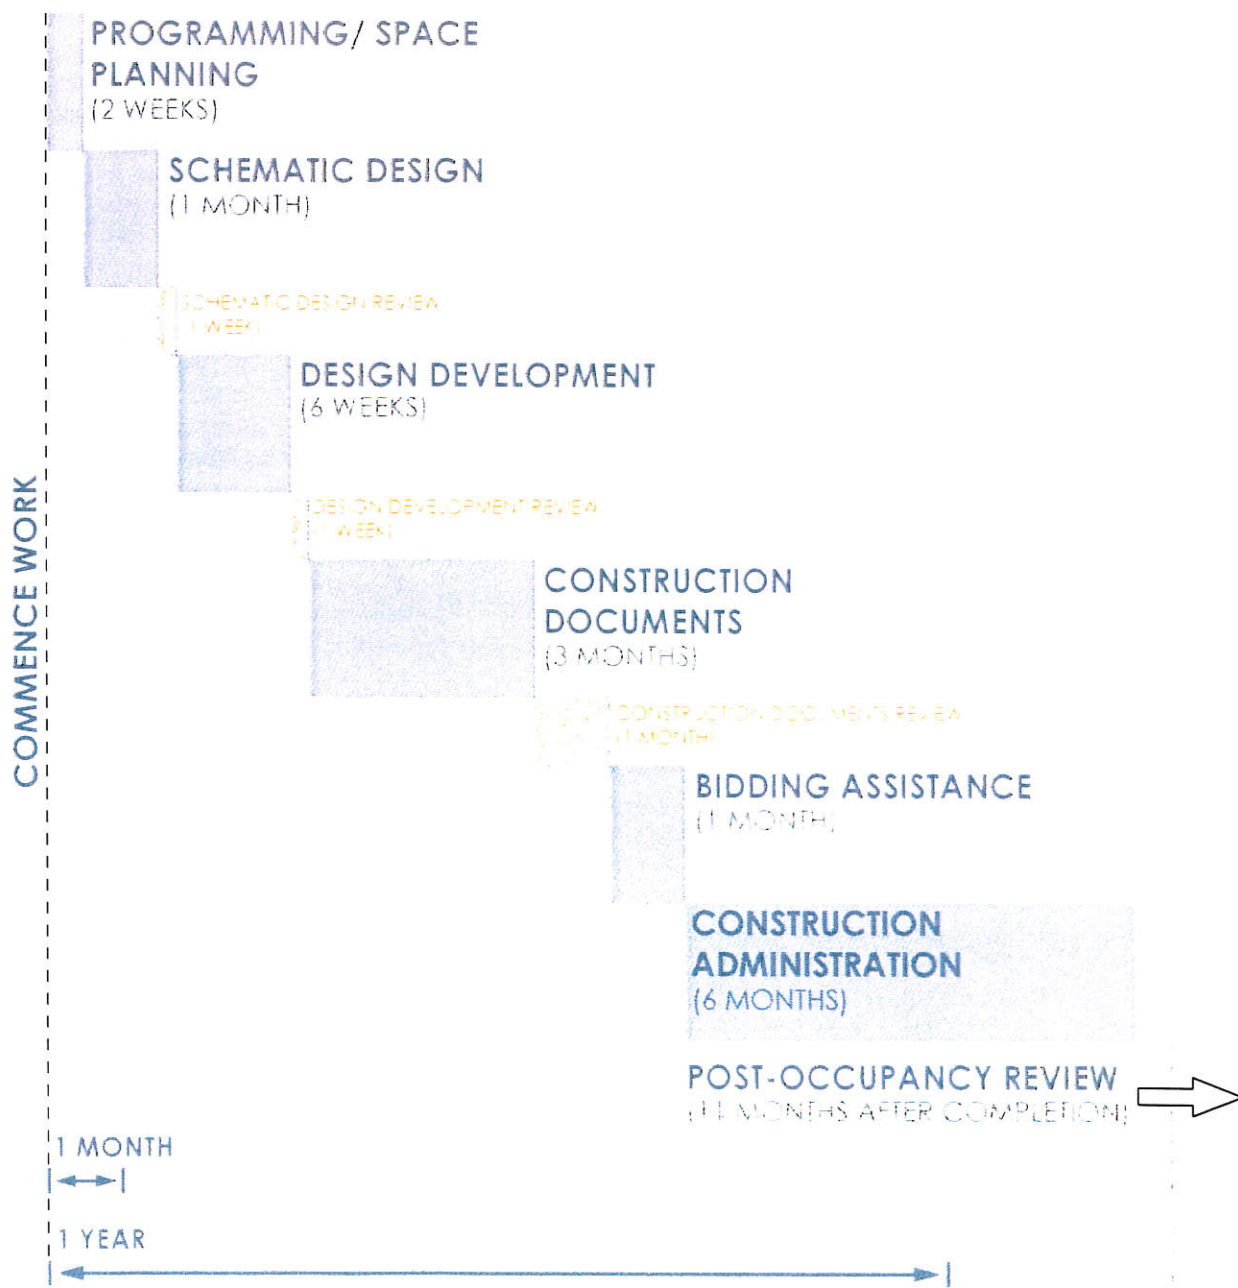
PROGRAMMING/ SPACE PLANNING
(2 WEEKS)

SCHEMATIC DESIGN
(1 MONTH)

SCHEMATIC DESIGN REVIEW
(1 WEEK)

DESIGN DEVELOPMENT
(6 WEEKS)

DESIGN DEVELOPMENT REVIEW
(1 WEEK)

CONSTRUCTION DOCUMENTS
(3 MONTHS)

CONSTRUCTION DOCUMENTS REVIEW
(1 MONTH)

BIDDING ASSISTANCE
(1 MONTH)

CONSTRUCTION ADMINISTRATION
(6 MONTHS)

POST-OCCUPANCY REVIEW
([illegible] MONTHS AFTER COMPLETION)

COMMENCE WORK

1 MONTH

1 YEAR